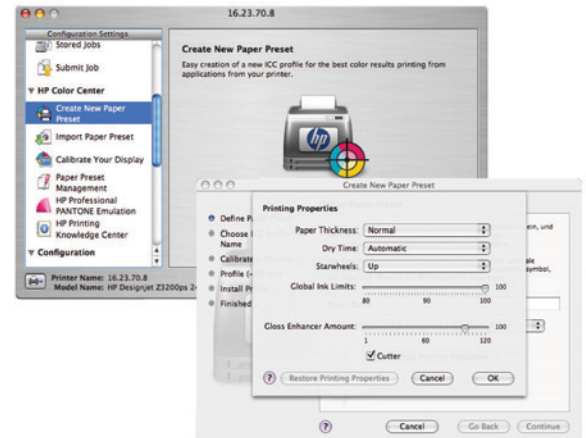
16.23.70.8

Configuration Settings

Stored Jobs

Submit Job

HP Color Center

Create New Paper Preset

Import Paper Preset

Calibrate Your Display

Paper Preset Management

HP Professional PANTONE Emulation

HP Printing Knowledge Center

Configuration

Printer Name: 16.23.70.8
Model Name: HP Designjet Z3200ps 2

Create New Paper Preset

Easy creation of a new ICC profile for the best color results printing from applications from your printer.

Create New Paper Preset

Define Pa

Choose Name

Calibrate

Profile (

Install Pr

Finished

Printing Properties

Paper Thickness: Normal

Dry Time: Automatic

Starwheels: Up

Global Ink Limits:

100

80 90 100

Gloss Enhancer Amount:

100

1 60 120

Cutter

?

Restore Printing Properties

Cancel

OK

?

Cancel

Go Back

Continue